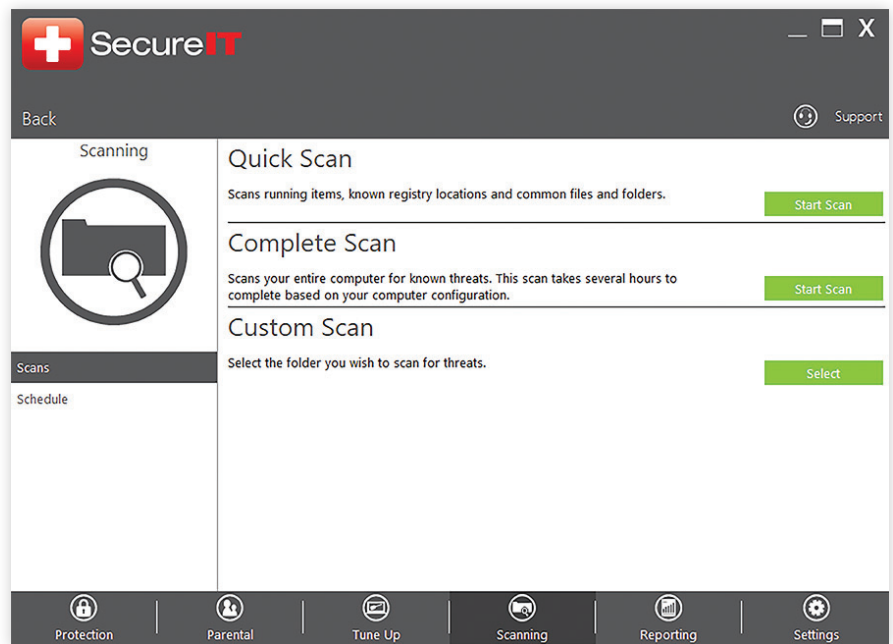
SecureIT

_ ☐ X

Back

Support

Scanning

Scans

Schedule

Quick Scan

Scans running items, known registry locations and common files and folders.

Start Scan

Complete Scan

Scans your entire computer for known threats. This scan takes several hours to complete based on your computer configuration.

Start Scan

Custom Scan

Select the folder you wish to scan for threats.

Select

Protection

Parental

Tune Up

Scanning

Reporting

Settings